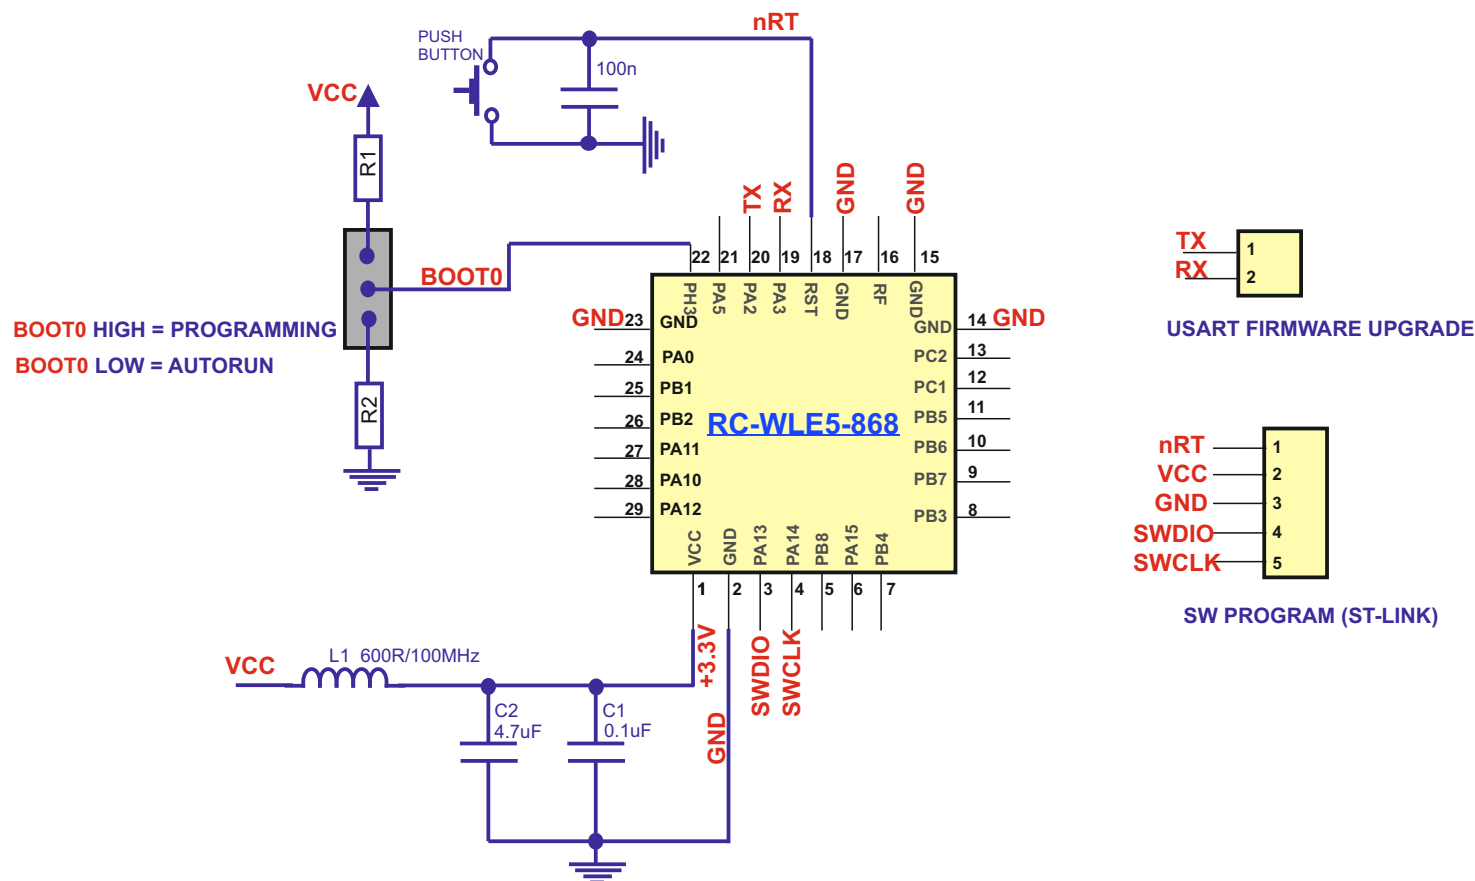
PUSH BUTTON
100n
nRT
VCC
R1
BOOT0
BOOT0 HIGH = PROGRAMMING
BOOT0 LOW = AUTORUN
R2
TX RX GND GND
22 21 20 19 18 17 16 15
PH3 PA5 PA2 PA3 RST GND RF GND
GND 23 GND
GND 14 GND
24 PA0
25 PB1
26 PB2
27 PA11
28 PA10
29 PA12
PC2 13
PC1 12
PB5 11
PB6 10
PB7 9
PB3 8
RC-WLE5-868
VCC GND PA13 PA14 PB8 PA15 PB4
1 2 3 4 5 6 7
+3.3V
SWDIO SWCLK
GND
VCC
L1 600R/100MHz
C2 4.7uF
C1 0.1uF
TX 1
RX 2
USART FIRMWARE UPGRADE
nRT 1
VCC 2
GND 3
SWDIO 4
SWCLK 5
SW PROGRAM (ST-LINK)